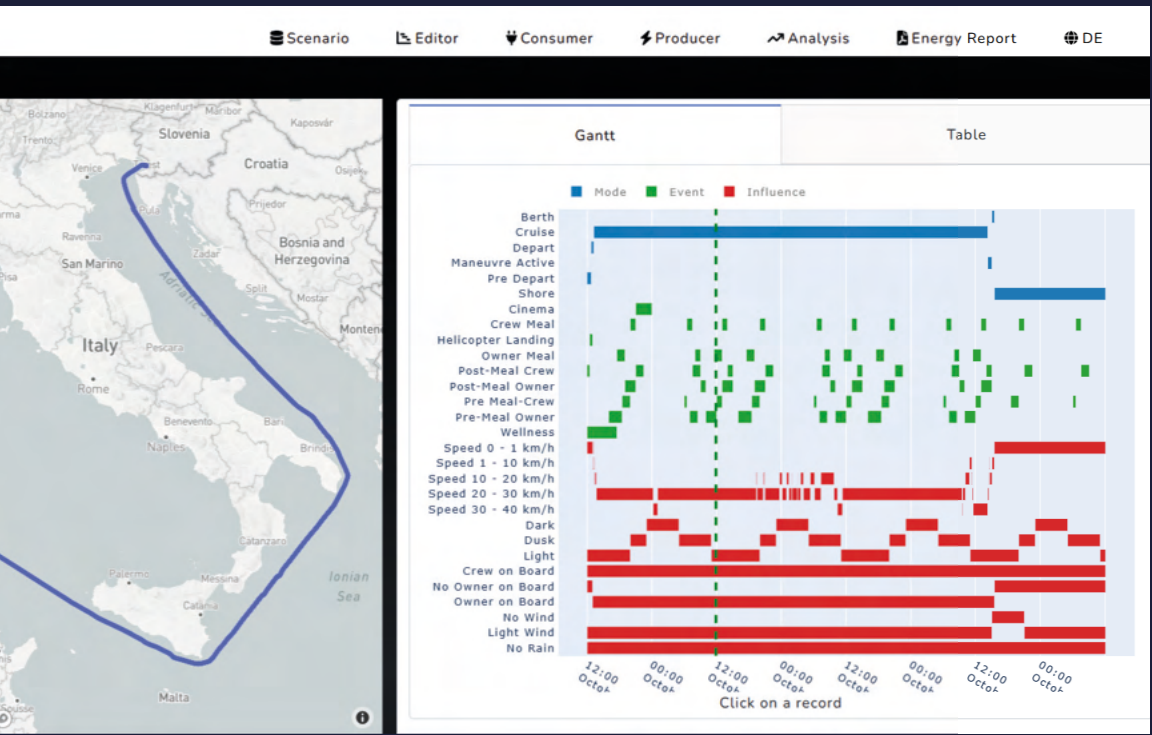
Scenario Editor Consumer Producer Analysis Energy Report DE

Klagenfurt Maribor Bolzano Slovenia Kaposvár Trento Croatia Venice Trieste Osijek Prijedor Pula Ravenna Bosnia and Herzegovina San Marino Zadar Split Mostar Adriatic Sea Montene Italy Pescara Rome Bari Benevento Naples Brindisi Catanzaro Palermo Messina Ionian Sea Catania Malta

Gantt Table

Mode Event Influence

Berth
Cruise
Depart
Maneuvre Active
Pre Depart
Shore
Cinema
Crew Meal
Helicopter Landing
Owner Meal
Post-Meal Crew
Post-Meal Owner
Pre Meal-Crew
Pre-Meal Owner
Wellness
Speed 0 - 1 km/h
Speed 1 - 10 km/h
Speed 10 - 20 km/h
Speed 20 - 30 km/h
Speed 30 - 40 km/h
Dark
Dusk
Light
Crew on Board
No Owner on Board
Owner on Board
No Wind
Light Wind
No Rain

12:00 Octo 00:00 Octo 12:00 Octo 00:00 Octo 12:00 Octo 00:00 Octo 12:00 Octo 00:00 Octo

Click on a record